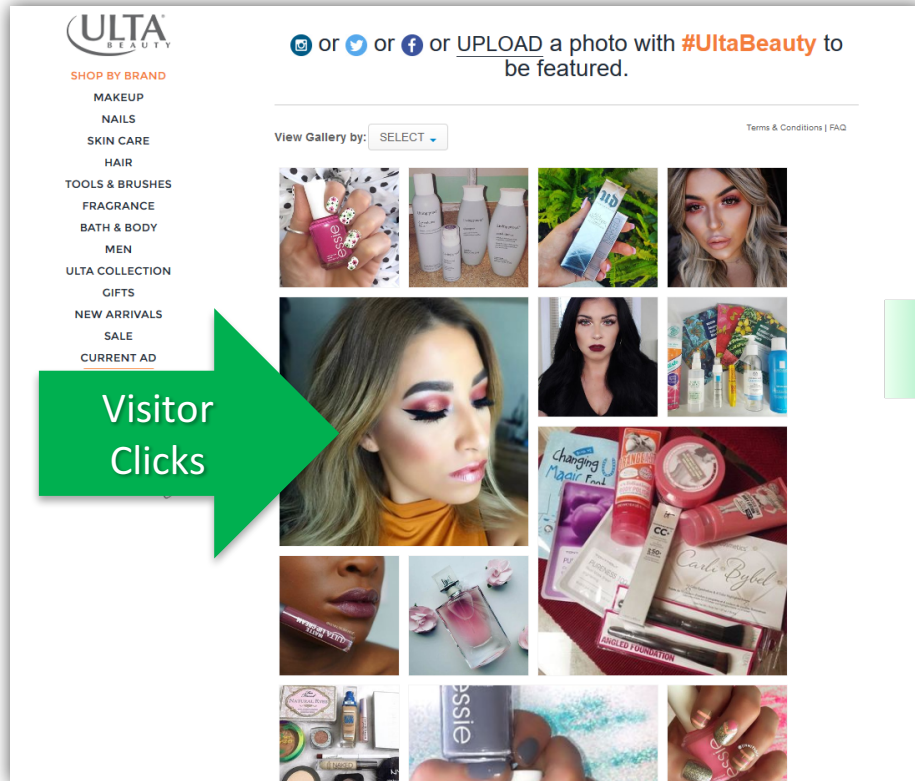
ULTA BEAUTY

SHOP BY BRAND
MAKEUP
NAILS
SKIN CARE
HAIR
TOOLS & BRUSHES
FRAGRANCE
BATH & BODY
MEN
ULTA COLLECTION
GIFTS
NEW ARRIVALS
SALE
CURRENT AD

or or or UPLOAD a photo with #UltaBeauty to be featured.

View Gallery by: SELECT

Terms & Conditions | FAQ

Visitor Clicks

essie

ud

Changing Magic Foot

Carli Bybel

CC+

ANGLED FOUNDATION

essie

essie